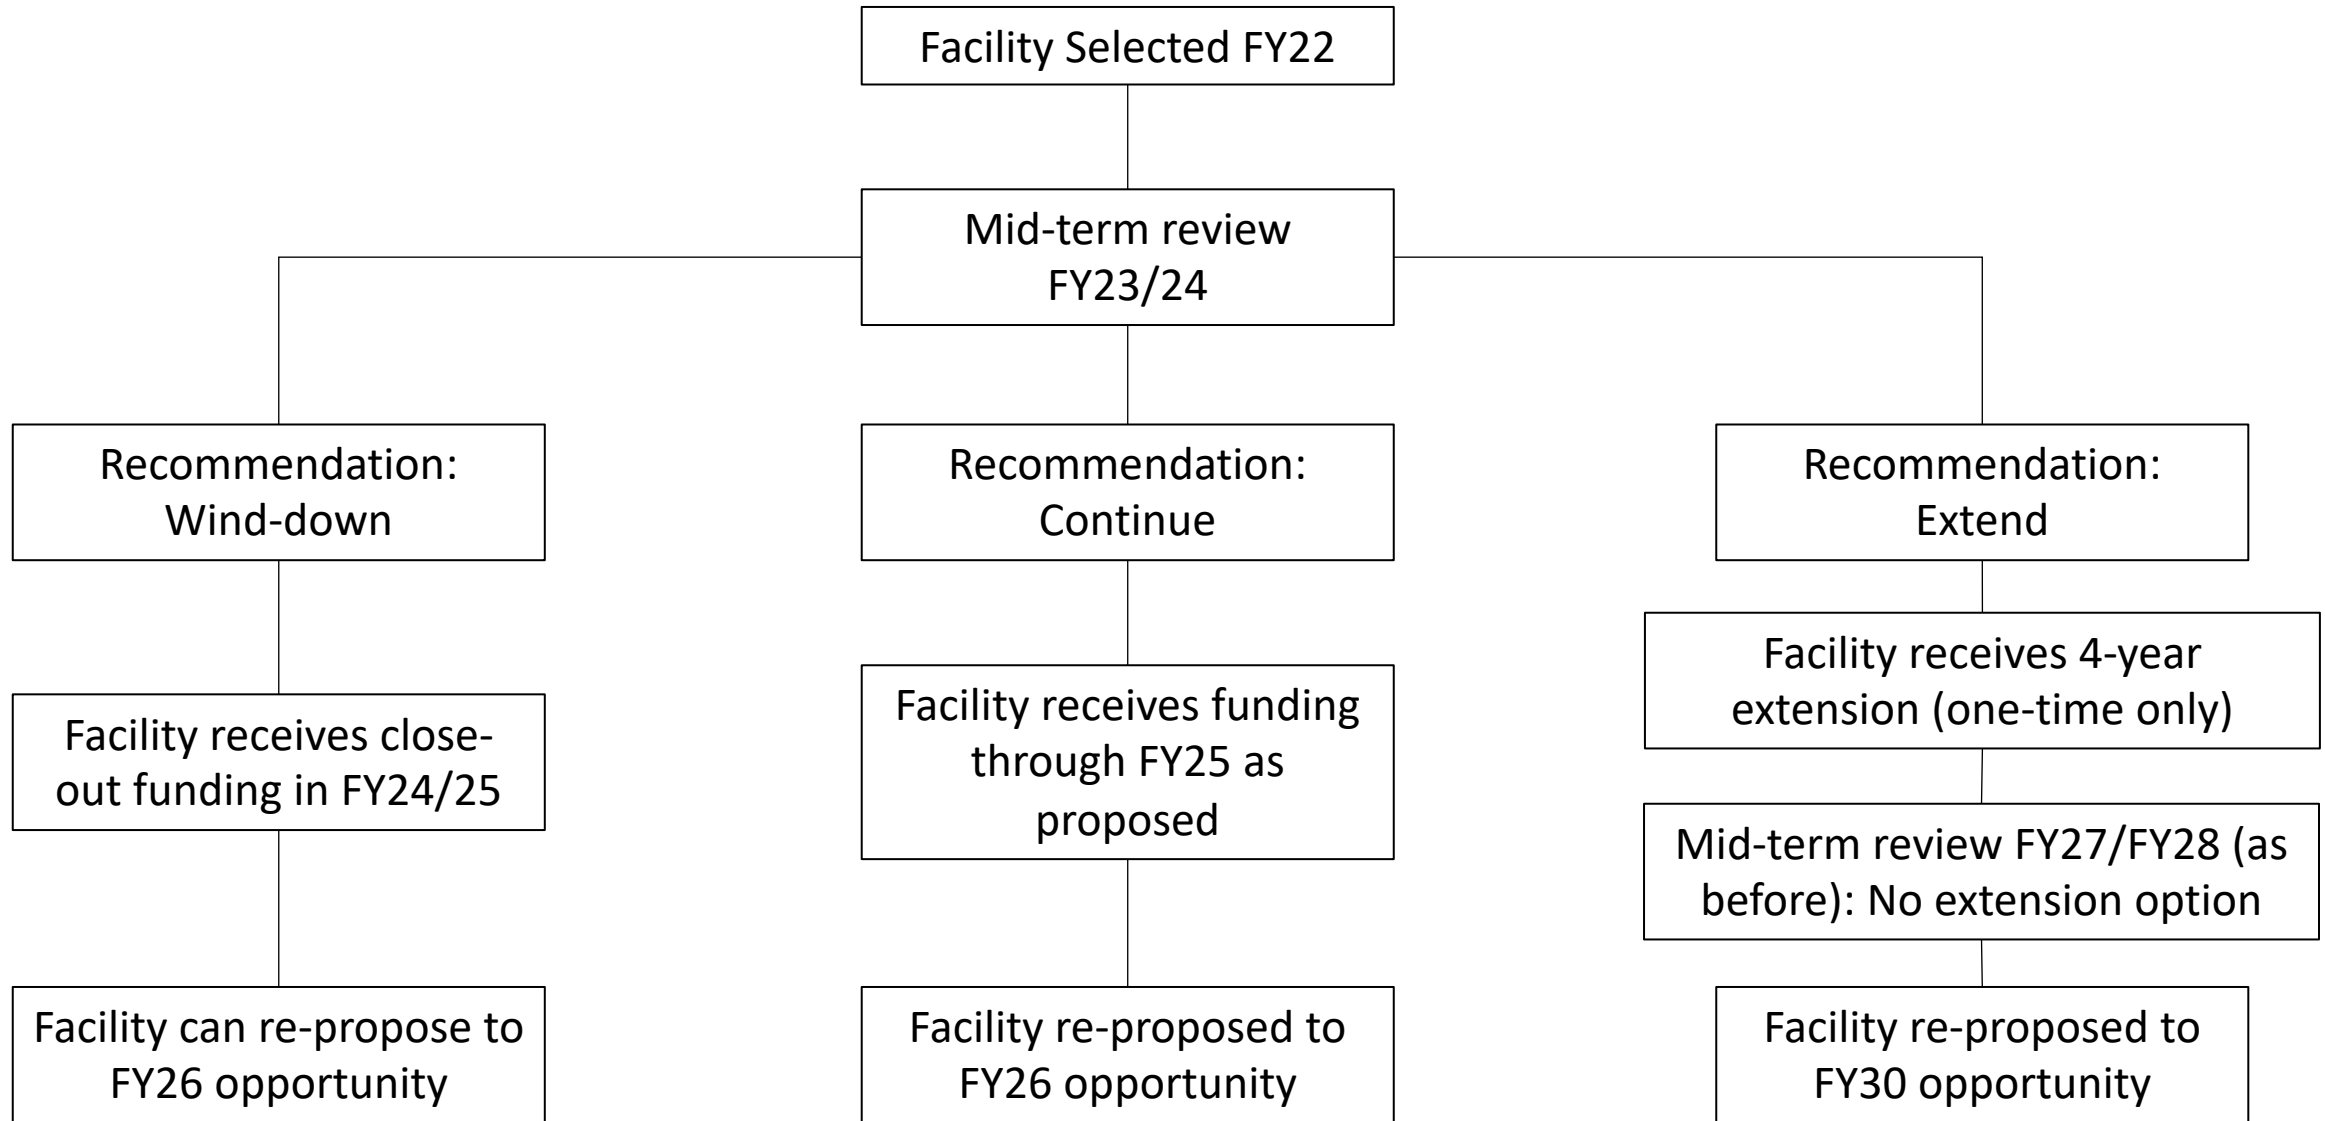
Facility Selected FY22

Mid-term review FY23/24

Recommendation: Wind-down

Facility receives close-out funding in FY24/25

Facility can re-propose to FY26 opportunity

Recommendation: Continue

Facility receives funding through FY25 as proposed

Facility re-proposed to FY26 opportunity

Recommendation: Extend

Facility receives 4-year extension (one-time only)

Mid-term review FY27/FY28 (as before): No extension option

Facility re-proposed to FY30 opportunity